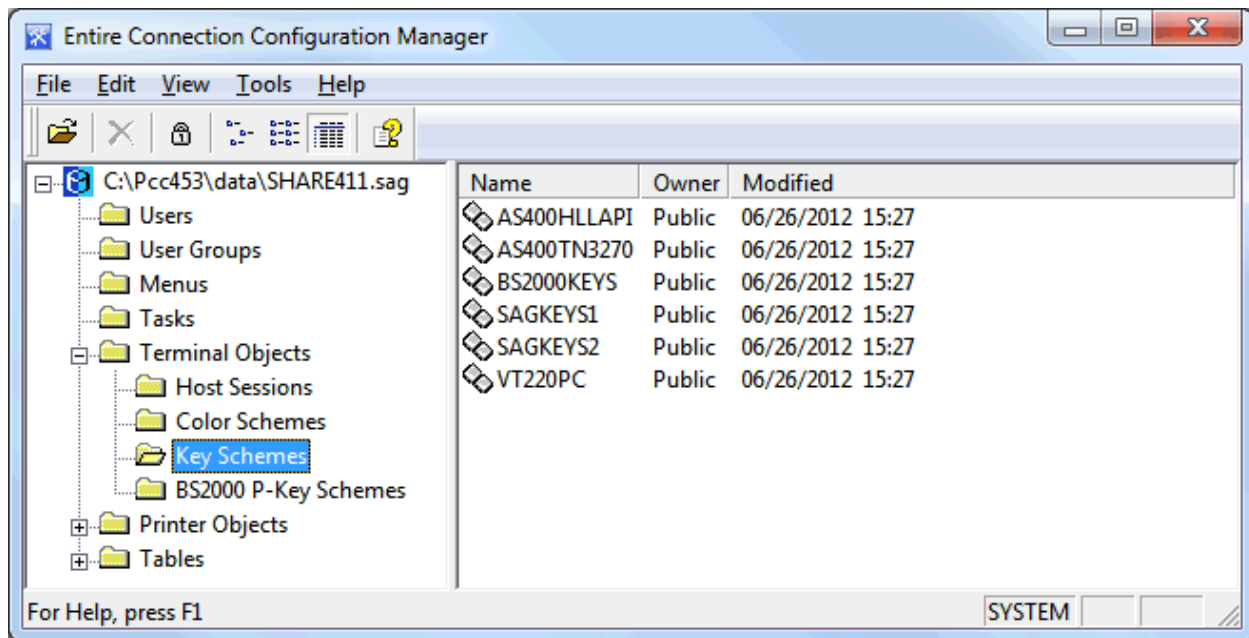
Entire Connection Configuration Manager

File Edit View Tools Help

C:\Pcc453\data\SHARE411.sag
Users
User Groups
Menus
Tasks
Terminal Objects
Host Sessions
Color Schemes
Key Schemes
BS2000 P-Key Schemes
Printer Objects
Tables

| Name | Owner | Modified |
|---|---|---|
| AS400HLLAPI | Public | 06/26/2012 15:27 |
| AS400TN3270 | Public | 06/26/2012 15:27 |
| BS2000KEYS | Public | 06/26/2012 15:27 |
| SAGKEYS1 | Public | 06/26/2012 15:27 |
| SAGKEYS2 | Public | 06/26/2012 15:27 |
| VT220PC | Public | 06/26/2012 15:27 |

For Help, press F1

SYSTEM